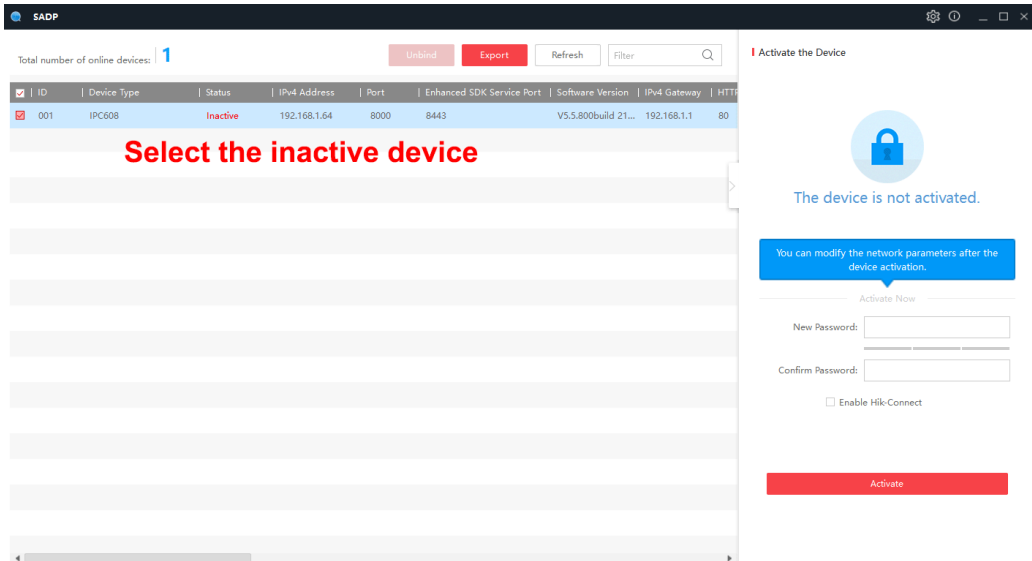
SADP

Total number of online devices: 1

Unbind Export Refresh Filter

| | ID | Device Type | Status | IPv4 Address | Port | Enhanced SDK Service Port | Software Version | IPv4 Gateway | HTTP |
|---|---|---|---|---|---|---|---|---|---|
| ☑ | 001 | IPC608 | Inactive | 192.168.1.64 | 8000 | 8443 | V5.5.800build 21... | 192.168.1.1 | 80 |

Select the inactive device

Activate the Device

The device is not activated.

You can modify the network parameters after the device activation.

Activate Now

New Password:

Confirm Password:

Enable Hik-Connect

Activate